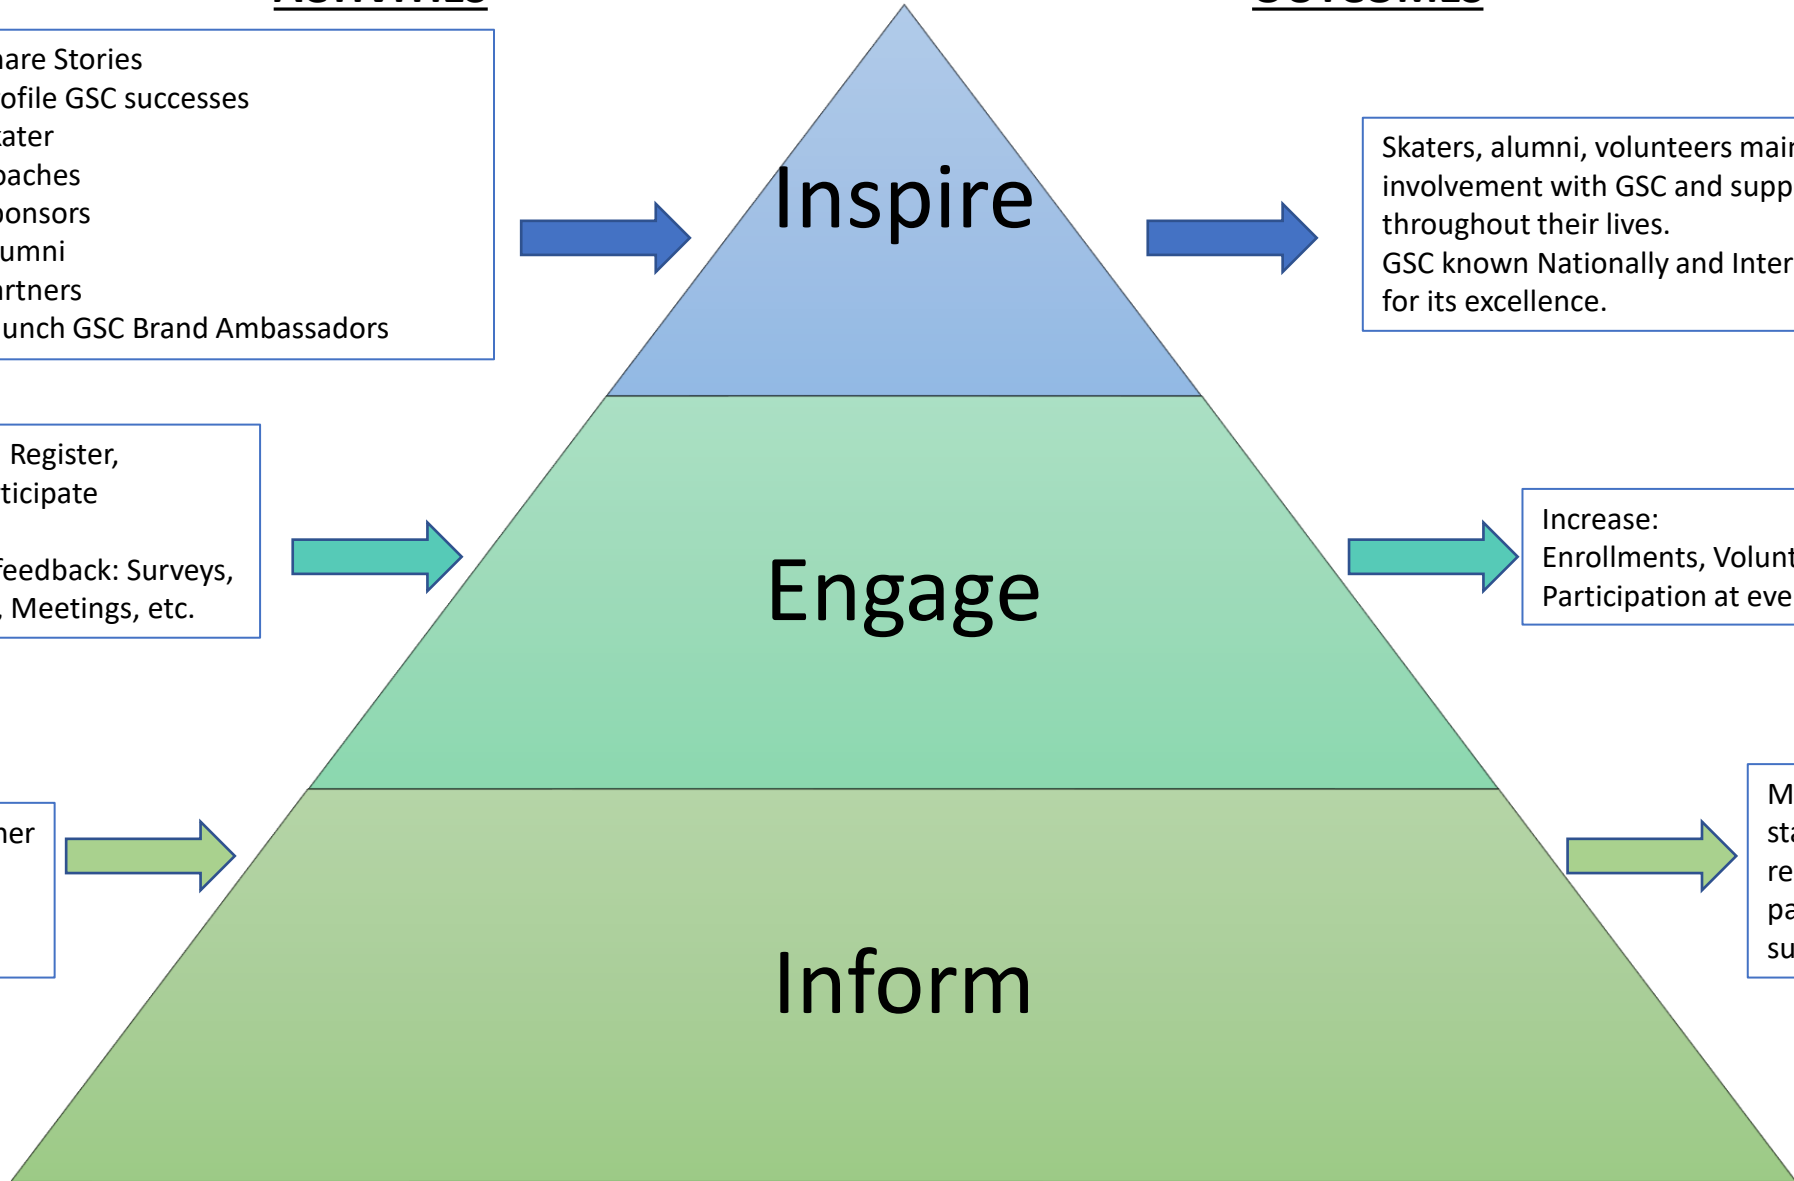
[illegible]

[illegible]

hare Stories
ofile GSC successes
ater
oaches
onsors
umni
rtners
unch GSC Brand Ambassadors

Inspire

Skaters, alumni, volunteers mai
involvement with GSC and supp
throughout their lives.
GSC known Nationally and Inter
for its excellence.

Register,
ticipate

feedback: Surveys,
, Meetings, etc.

Engage

Increase:
Enrollments, Volunt
Participation at eve

her

Inform

M
sta
re
pa
su